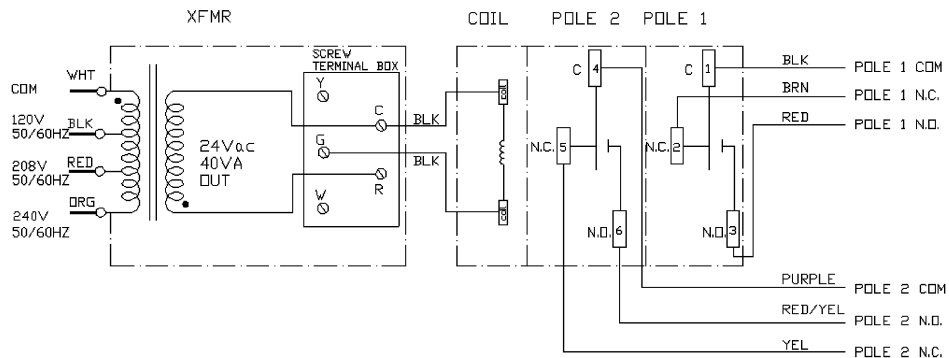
XFMR

COIL POLE 2 POLE 1

SCREW TERMINAL BOX

COM
WHT
120V 50/60HZ
BLK
208V 50/60HZ
RED
240V 50/60HZ
ORG

24Vac 40VA OUT

Y
C
G
R
W

BLK
BLK

coil
coil

C 4
N.C. 5
N.O. 6

C 1
N.C. 2
N.O. 3

BLK POLE 1 COM
BRN POLE 1 N.C.
RED POLE 1 N.O.

PURPLE POLE 2 COM
RED/YEL POLE 2 N.O.
YEL POLE 2 N.C.